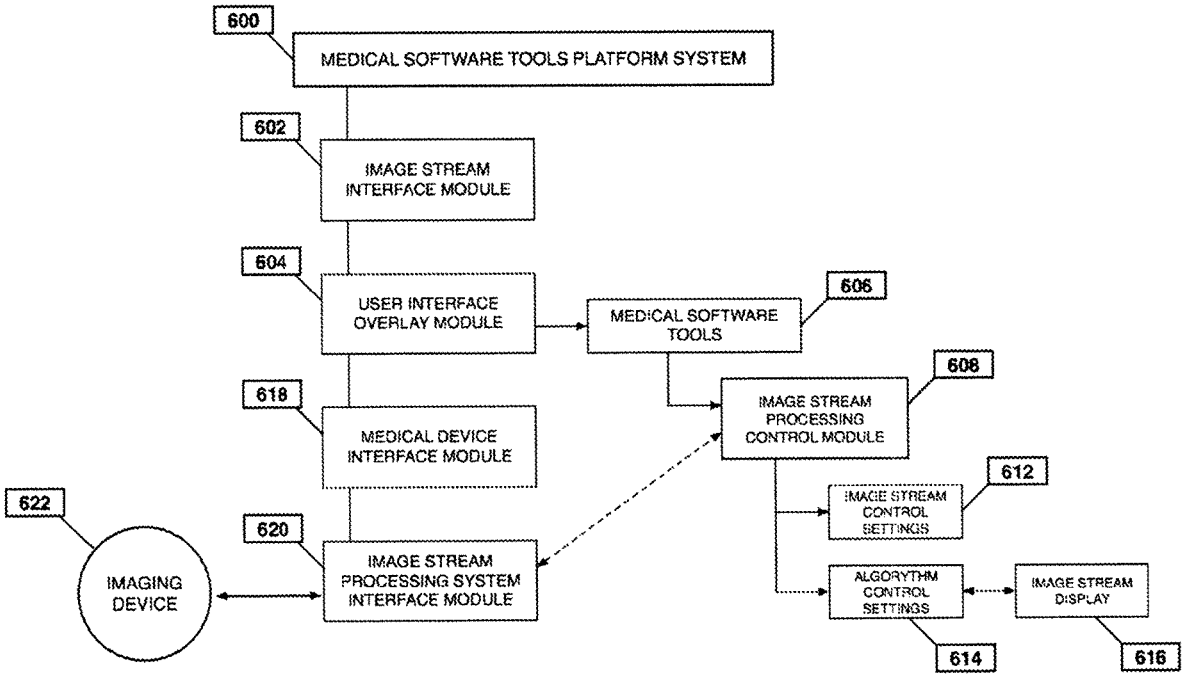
600

MEDICAL SOFTWARE TOOLS PLATFORM SYSTEM

602

IMAGE STREAM INTERFACE MODULE

604

USER INTERFACE OVERLAY MODULE

606

MEDICAL SOFTWARE TOOLS

608

IMAGE STREAM PROCESSING CONTROL MODULE

618

MEDICAL DEVICE INTERFACE MODULE

612

IMAGE STREAM CONTROL SETTINGS

622

620

IMAGING DEVICE

IMAGE STREAM PROCESSING SYSTEM INTERFACE MODULE

ALGORYTHM CONTROL SETTINGS

IMAGE STREAM DISPLAY

614

616